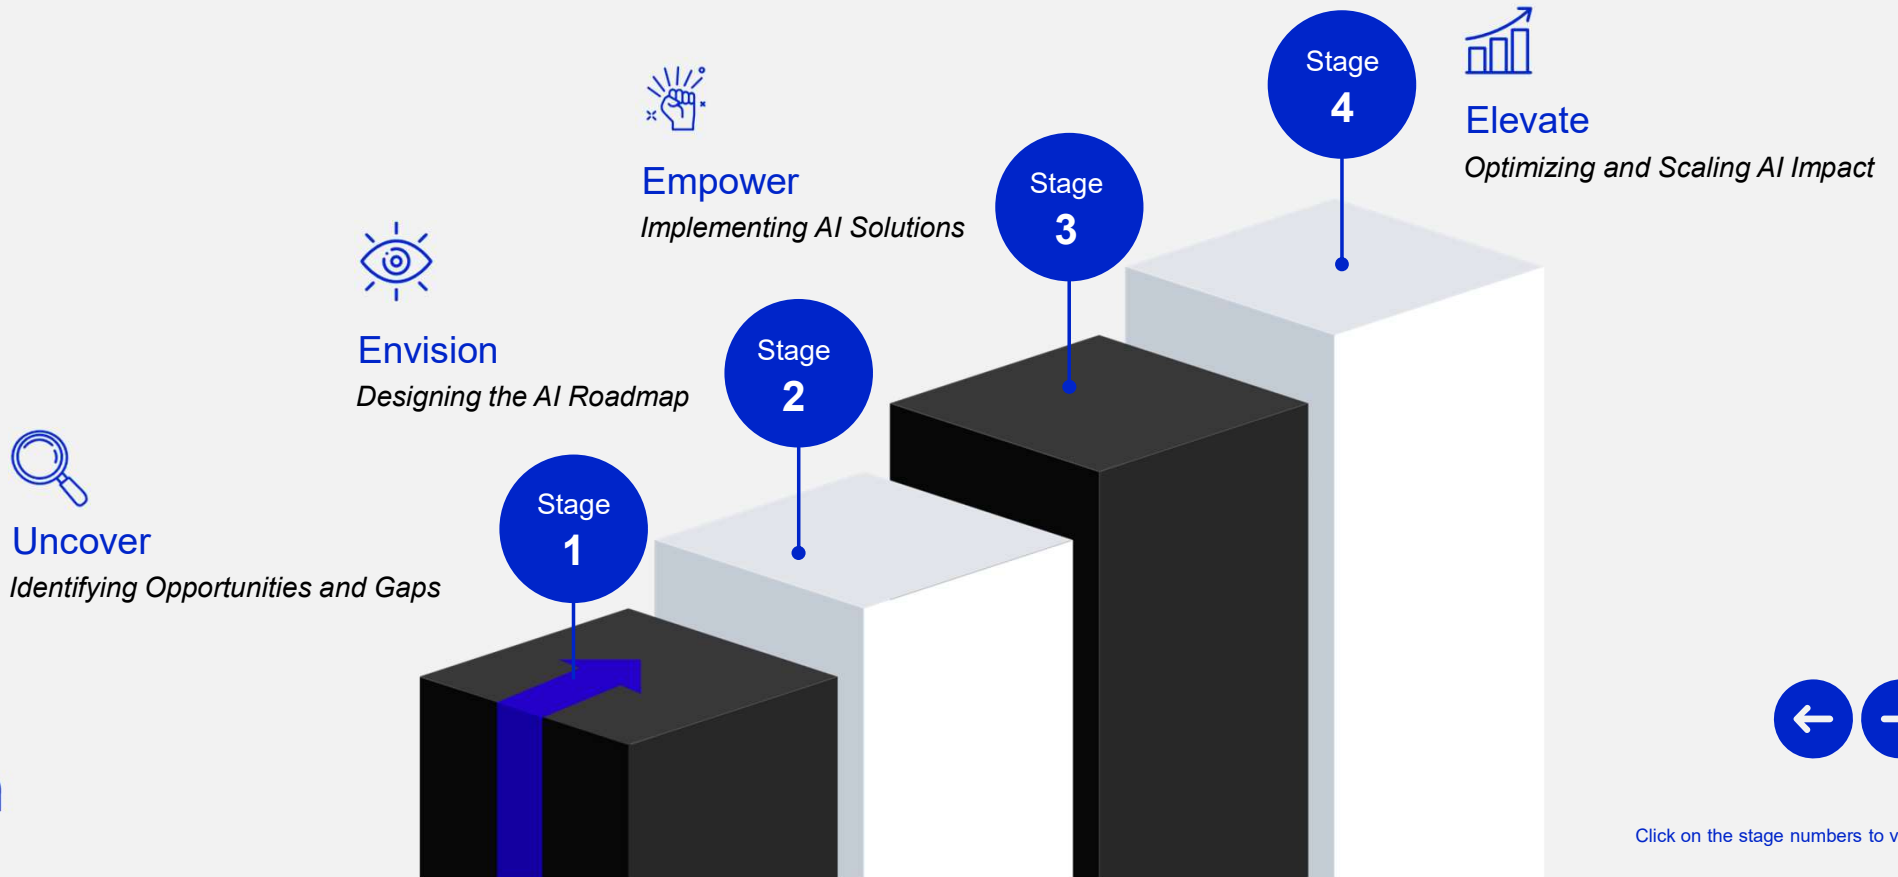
Stage
4

Elevate
Optimizing and Scaling AI Impact

Empower
Implementing AI Solutions

Stage
3

Envision
Designing the AI Roadmap

Stage
2

Uncover
Identifying Opportunities and Gaps

Stage
1

Click on the stage numbers to v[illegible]